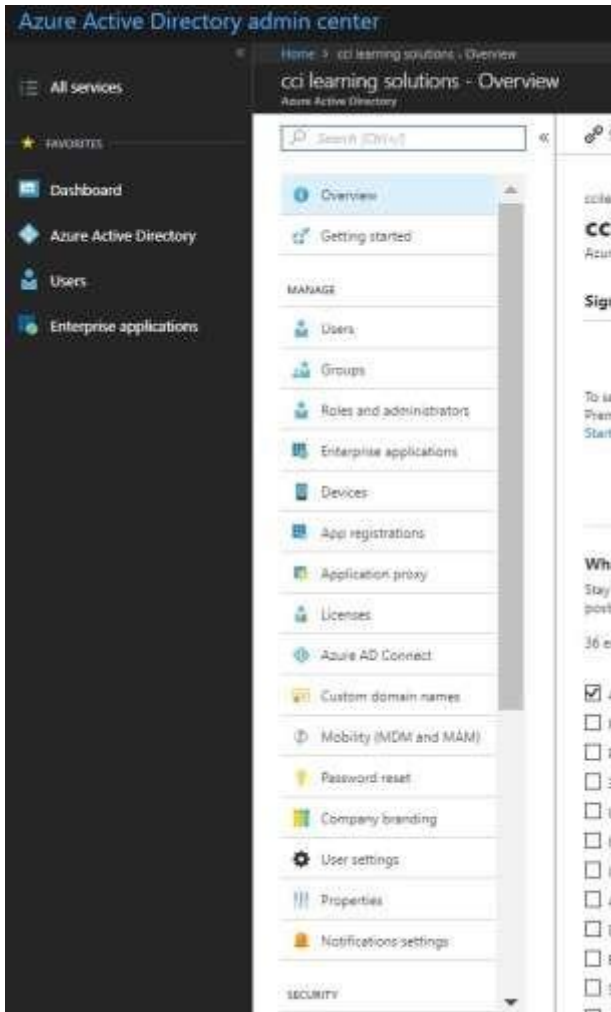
Azure Active Directory admin center

All services

FAVORITES

Dashboard

Azure Active Directory

Users

Enterprise applications

Home > cci learning solutions - Overview

cci learning solutions - Overview

Azure Active Directory

Search (Ctrl+/)

Overview

Getting started

MANAGE

Users

Groups

Roles and administrators

Enterprise applications

Devices

App registrations

Application proxy

Licenses

Azure AD Connect

Custom domain names

Mobility (MDM and MAM)

Password reset

Company branding

User settings

Properties

Notifications settings

SECURITY

ccle

CC

Azur

Sig

To s

Prem

Start

Wh

Stay

post

36 e